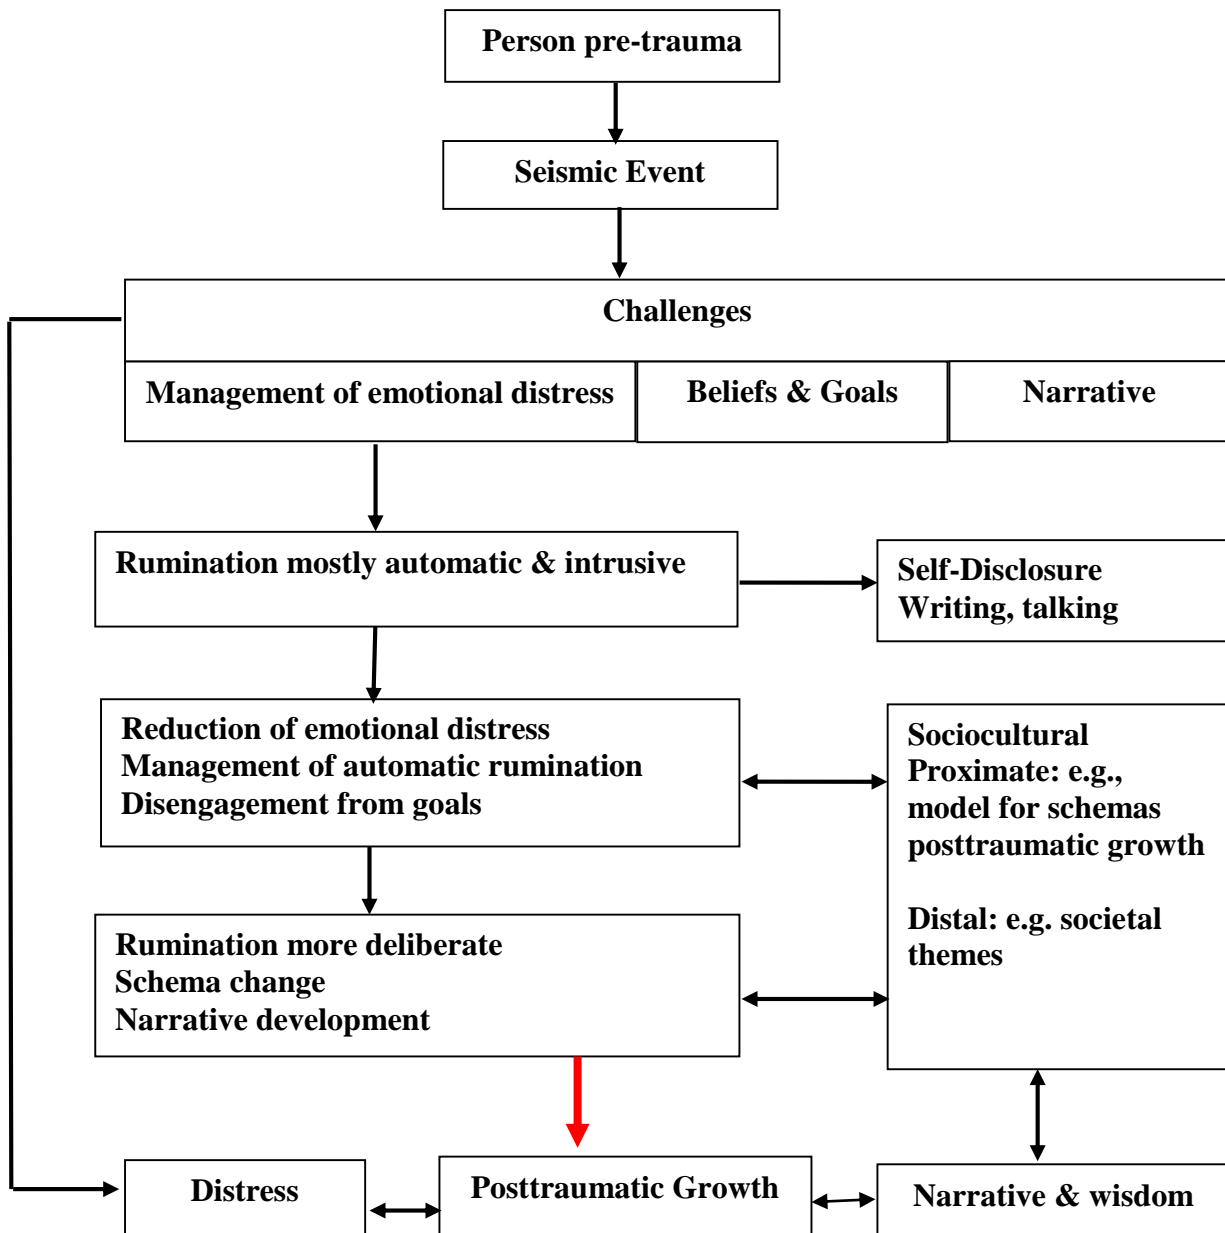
Person pre-trauma

Seismic Event

Challenges

Management of emotional distress

Beliefs & Goals

Narrative

Rumination mostly automatic & intrusive

Self-Disclosure
Writing, talking

Reduction of emotional distress
Management of automatic rumination
Disengagement from goals

Sociocultural
Proximate: e.g., model for schemas posttraumatic growth

Distal: e.g. societal themes

Rumination more deliberate
Schema change
Narrative development

Distress

Posttraumatic Growth

Narrative & wisdom